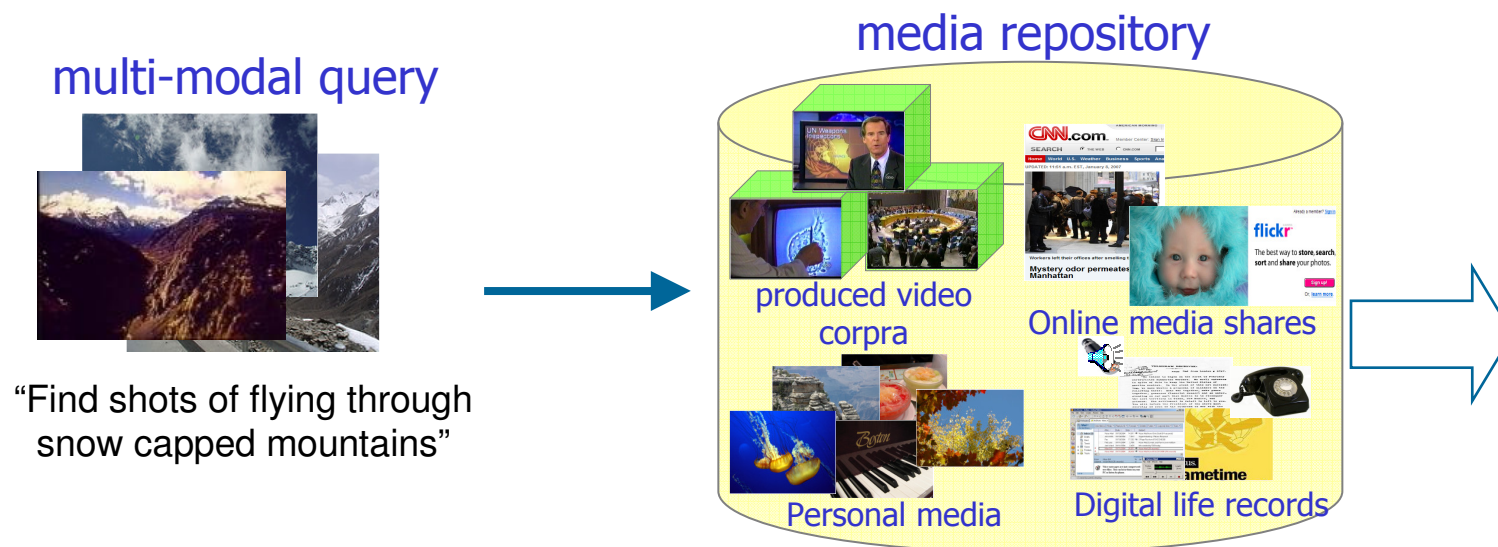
multi-modal query

"Find shots of flying through snow capped mountains"

media repository

UN Weapons Inspectors

CNN.com

SEARCH

Workers left their offices after smelling the

Mystery odor permeates Manhattan

flickr

The best way to store, search, sort and share your photos.

Sign Up!

produced video corpra

Online media shares

Boston

Personal media

Digital life records